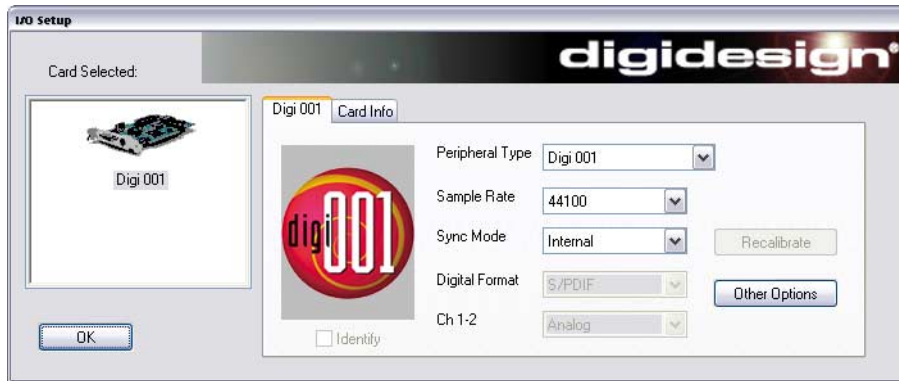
I/O Setup

Card Selected:

digidesign®

Digi 001

Digi 001 | Card Info

digi 001

Identify

Peripheral Type | Digi 001
Sample Rate | 44100
Sync Mode | Internal
Digital Format | S/PDIF
Ch 1-2 | Analog

Recalibrate

Other Options

OK